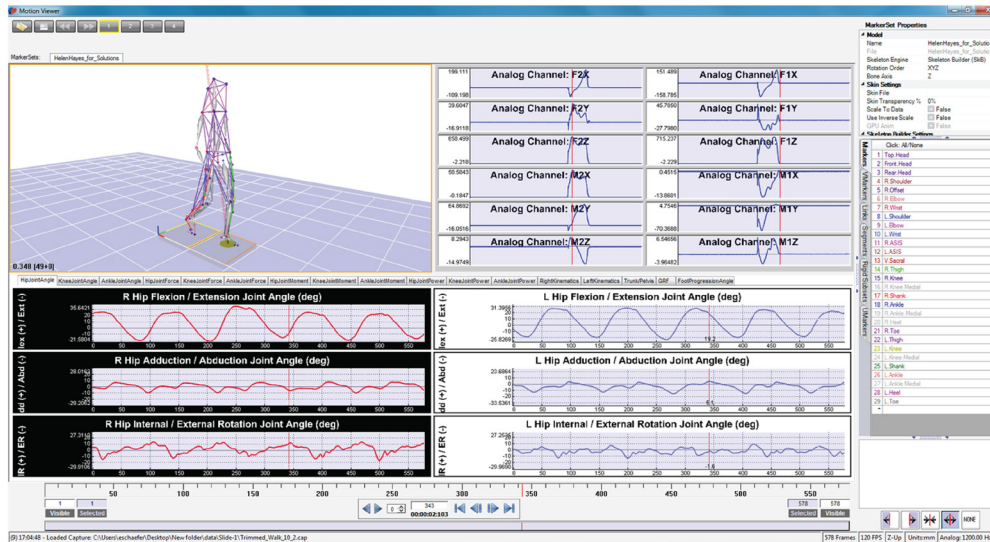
Motion Viewer

MarkerSets: HelenHayes_for_Solutions

0.348 [49+0]

Analog Channel: F2X
199.111
-109.198

Analog Channel: F1X
151.489
-158.795

Analog Channel: F2Y
39.6047
-16.9118

Analog Channel: F1Y
45.7690
-27.7980

Analog Channel: F2Z
650.499
-2.218

Analog Channel: F1Z
715.237
-2.229

Analog Channel: M2X
50.5043
-0.1847

Analog Channel: M1X
0.4515
-13.8601

Analog Channel: M2Y
64.8692
-16.0516

Analog Channel: M1Y
4.7546
-70.3688

Analog Channel: M2Z
8.2943
-14.9749

Analog Channel: M1Z
6.54656
-3.96482

HipJointAngle | KneeJointAngle | AnkleJointAngle | HipJointForce | KneeJointForce | AnkleJointForce | HipJointMoment | KneeJointMoment | AnkleJointMoment | HipJointPower | KneeJointPower | AnkleJointPower | RightKinematics | LeftKinematics | Trunk/Pelvis | GRF | FootProgressionAngle

R Hip Flexion / Extension Joint Angle (deg)
35.6421
-21.5804
lex (+) / Ex (-)

L Hip Flexion / Extension Joint Angle (deg)
31.3966
-26.8269
lex (+) / Ex (-)

R Hip Adduction / Abduction Joint Angle (deg)
28.0143
-39.209
dd (+) / Abd (-)

L Hip Adduction / Abduction Joint Angle (deg)
20.6864
-33.6361
dd (+) / Abd (-)

R Hip Internal / External Rotation Joint Angle (deg)
27.3136
-29.9108
IR (+) / ER (-)

L Hip Internal / External Rotation Joint Angle (deg)
27.2636
-29.9600
IR (+) / ER (-)

0 50 100 150 200 250 300 350 400 450 500 550

50 100 150 200 250 300 350 400 450 500 550
1 1 Visible Selected
343 00:00:02:103
578 578 Selected Visible

(9) 17:08:48 - Loaded Capture: C:\Users\eschaefer\Desktop\New folder\data\Slide-1\Trimmed_Walk_10_2.cap
578 Frames | 120 FPS | Z-Up | Units:mm | Analog: 1200.00 Hz

MarkerSet Properties
Model
Name HelenHayes_for_Solutions
File HelenHayes_for_Solutio
Skeleton Engine Skeleton Builder (SkB)
Rotation Order XYZ
Bone Axis Z
Skin Settings
Skin File
Skin Transparency % 0%
Scale To Data False
Use Inverse Scale False
GPU Anim False
Skeleton Builder Settings

Click: All/None
1 Top.Head
2 Front.Head
3 Rear.Head
4 R.Shoulder
5 R.Offset
6 R.Elbow
7 R.Wrist
8 L.Shoulder
9 L.Elbow
10 L.Wrist
11 R.ASIS
12 L.ASIS
13 V.Sacral
14 R.Thigh
15 R.Knee
16 R.Knee.Medial
17 R.Shank
18 R.Ankle
19 R.Ankle.Medial
20 R.Heel
21 R.Toe
22 L.Thigh
23 L.Knee
24 L.Knee.Medial
25 L.Shank
26 L.Ankle
27 L.Ankle.Medial
28 L.Heel
29 L.Toe

Markers | VMarkers | Links | Segments | RigidSubsets | UMarkers

NONE